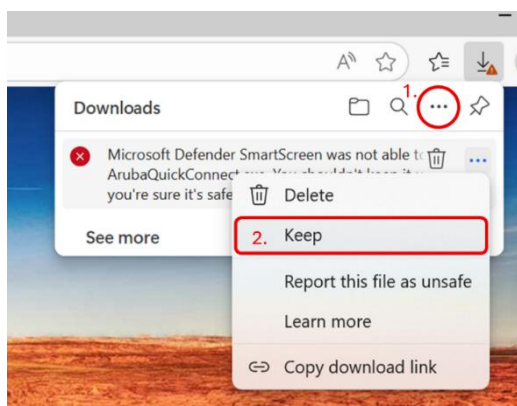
Downloads

1.

Microsoft Defender SmartScreen was not able to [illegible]
ArubaQuickConnect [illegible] You shouldn't keep it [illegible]
you're sure it's safe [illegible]

See more

Delete

2. Keep

Report this file as unsafe

Learn more

Copy download link